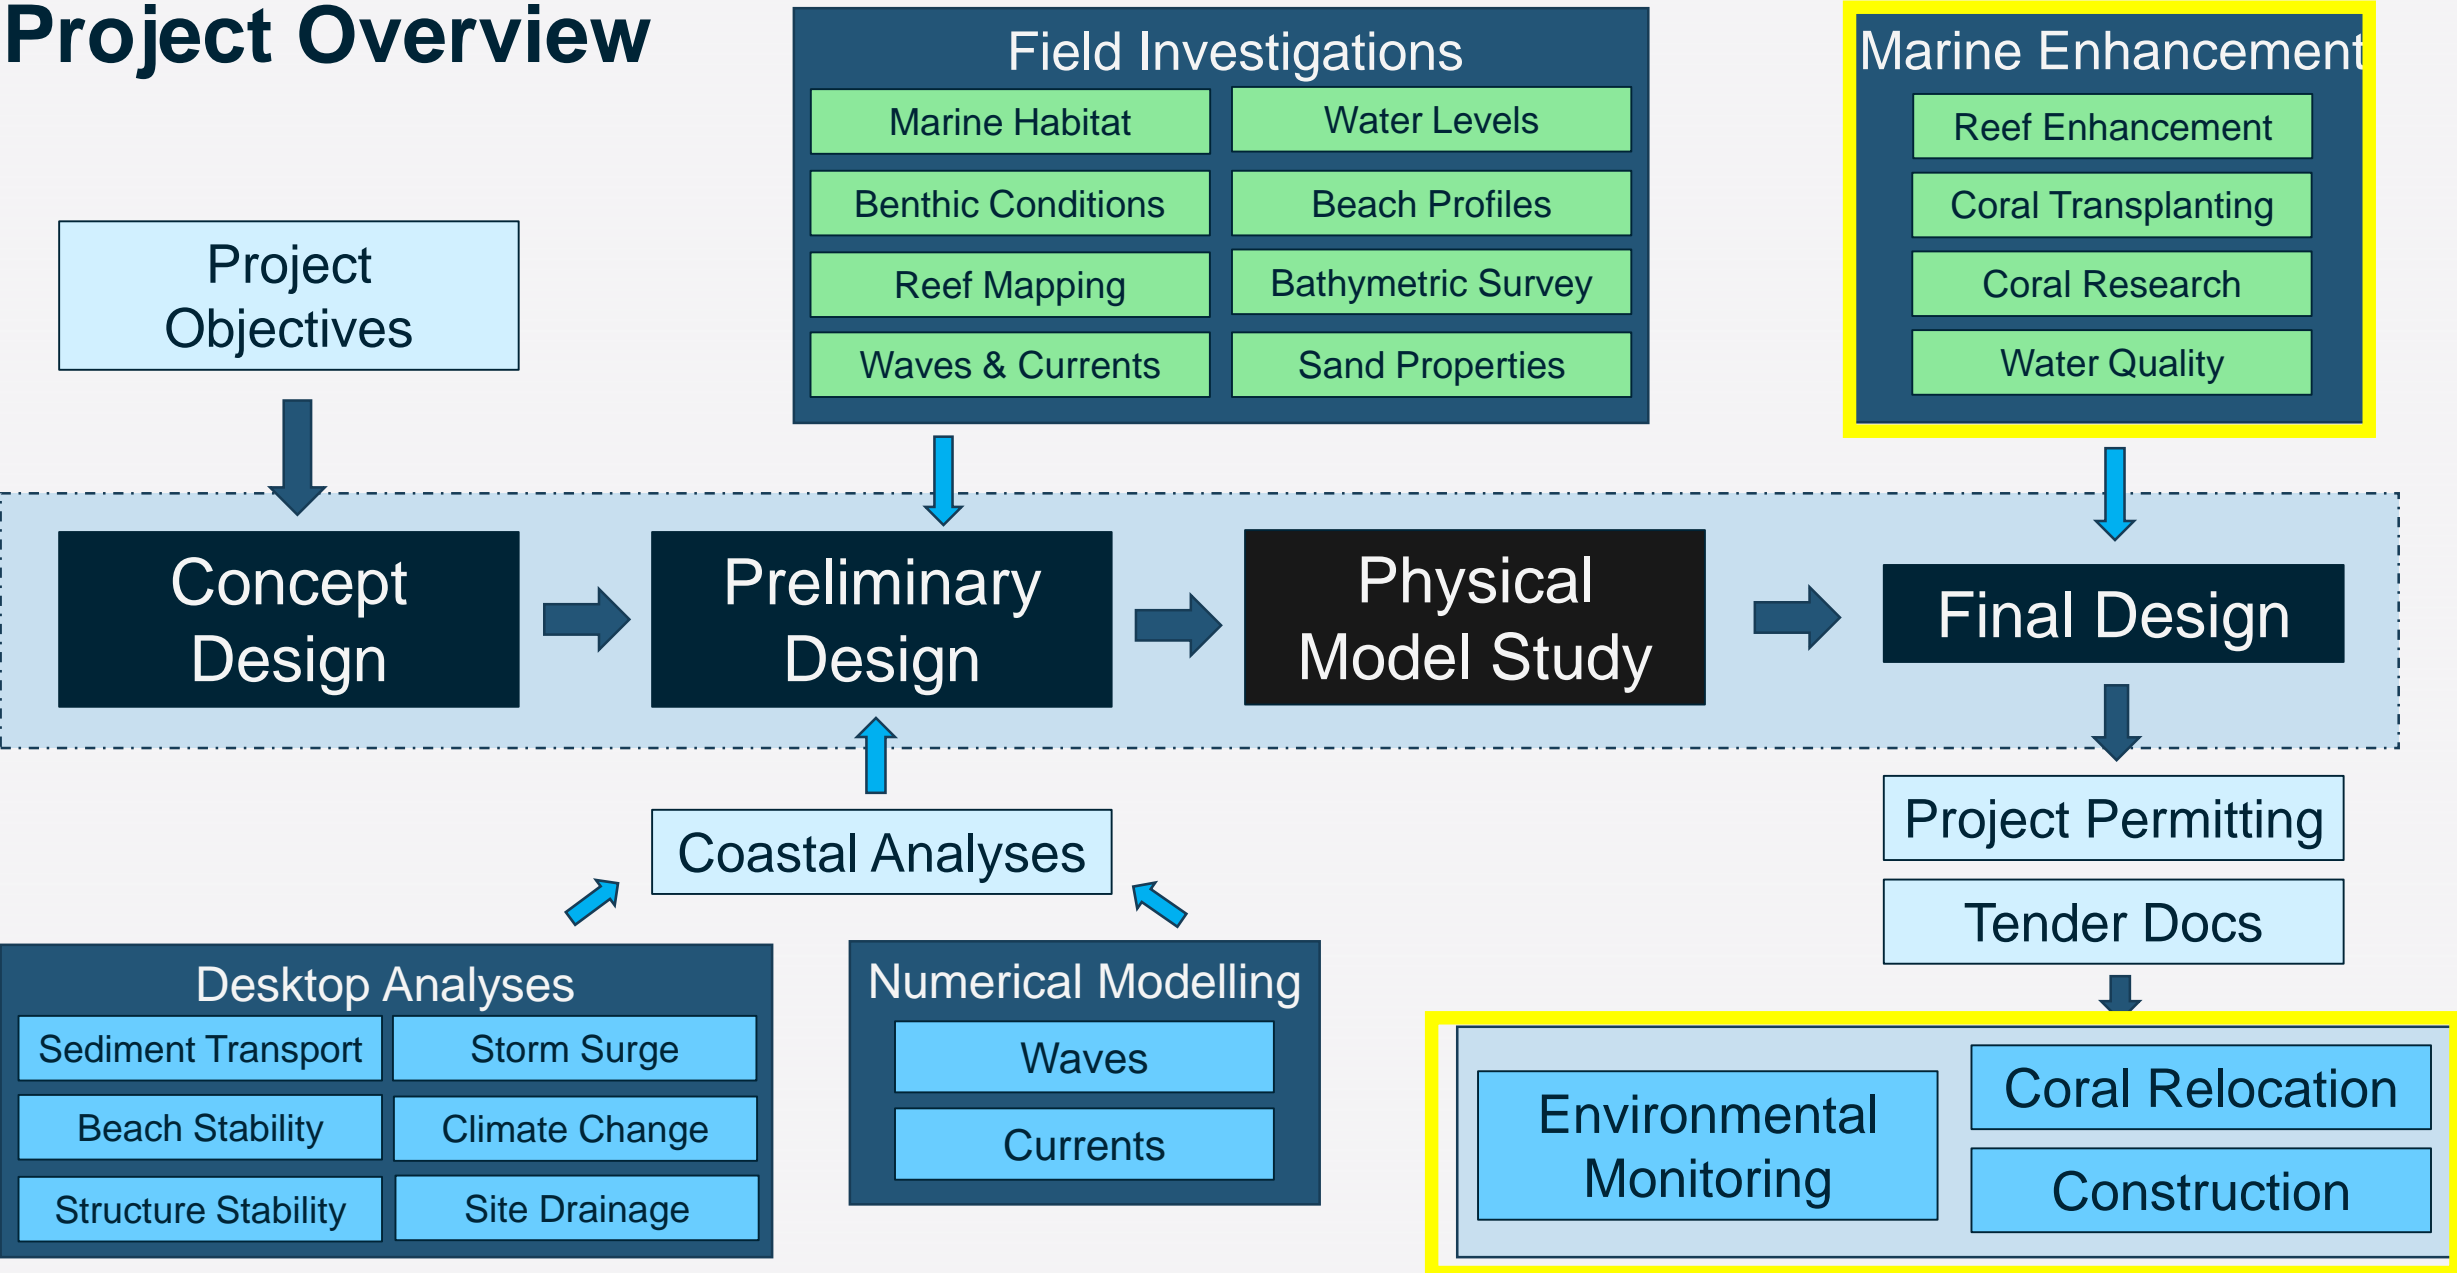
Project Overview

Field Investigations

| Marine Habitat | Water Levels |
|---|---|
| Benthic Conditions | Beach Profiles |
| Reef Mapping | Bathymetric Survey |
| Waves & Currents | Sand Properties |

Marine Enhancement

Reef Enhancement

Coral Transplanting

Coral Research

Water Quality

Project Objectives

Concept Design

Preliminary Design

Physical Model Study

Final Design

Project Permitting

Tender Docs

Coastal Analyses

Desktop Analyses

| Sediment Transport | Storm Surge |
|---|---|
| Beach Stability | Climate Change |
| Structure Stability | Site Drainage |

Numerical Modelling

Waves

Currents

Environmental Monitoring

Coral Relocation

Construction